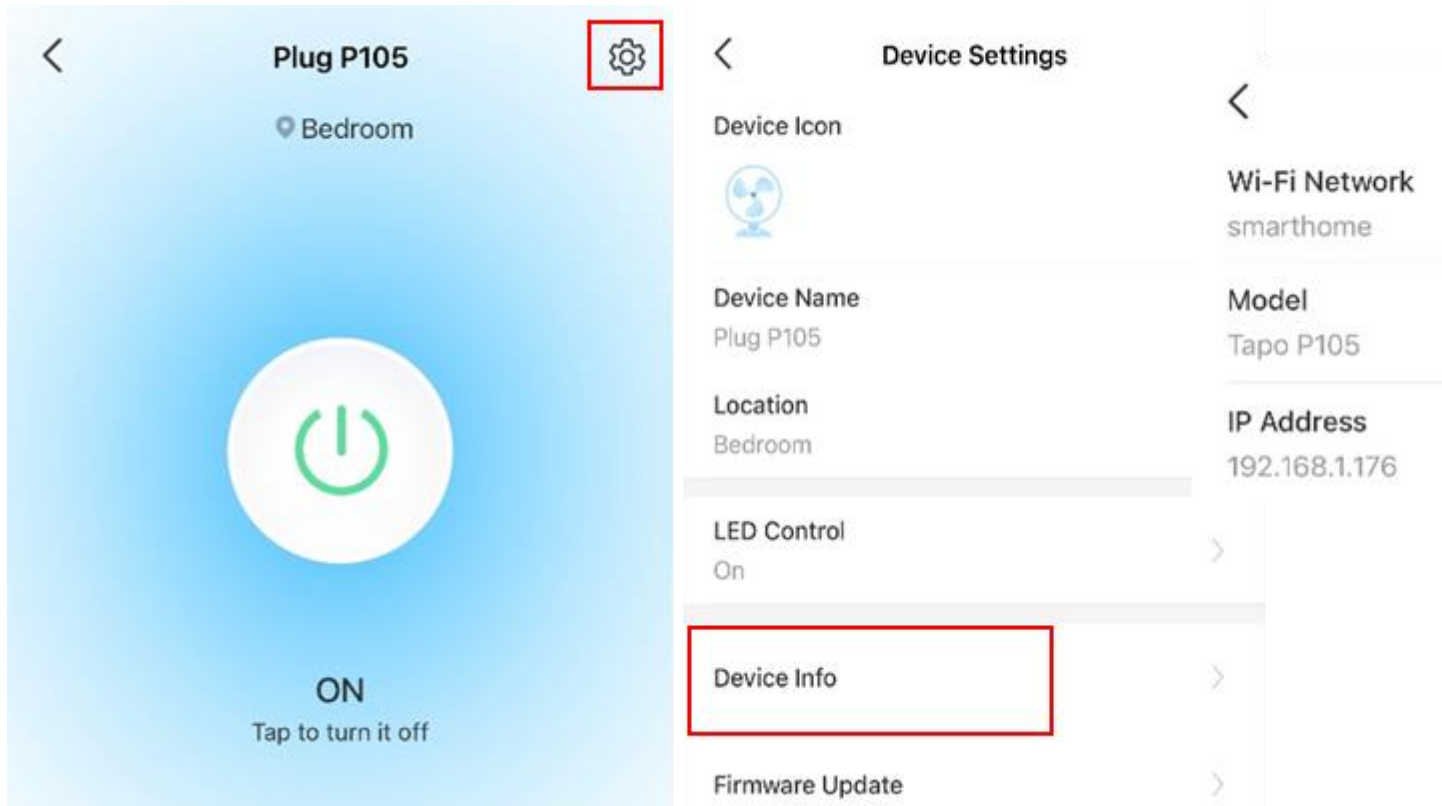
Plug P105

Bedroom

ON

Tap to turn it off

Device Settings

Device Icon

Device Name

Plug P105

Location

Bedroom

LED Control

On

Device Info

Firmware Update

Wi-Fi Network

smarthome

Model

Tapo P105

IP Address

192.168.1.176